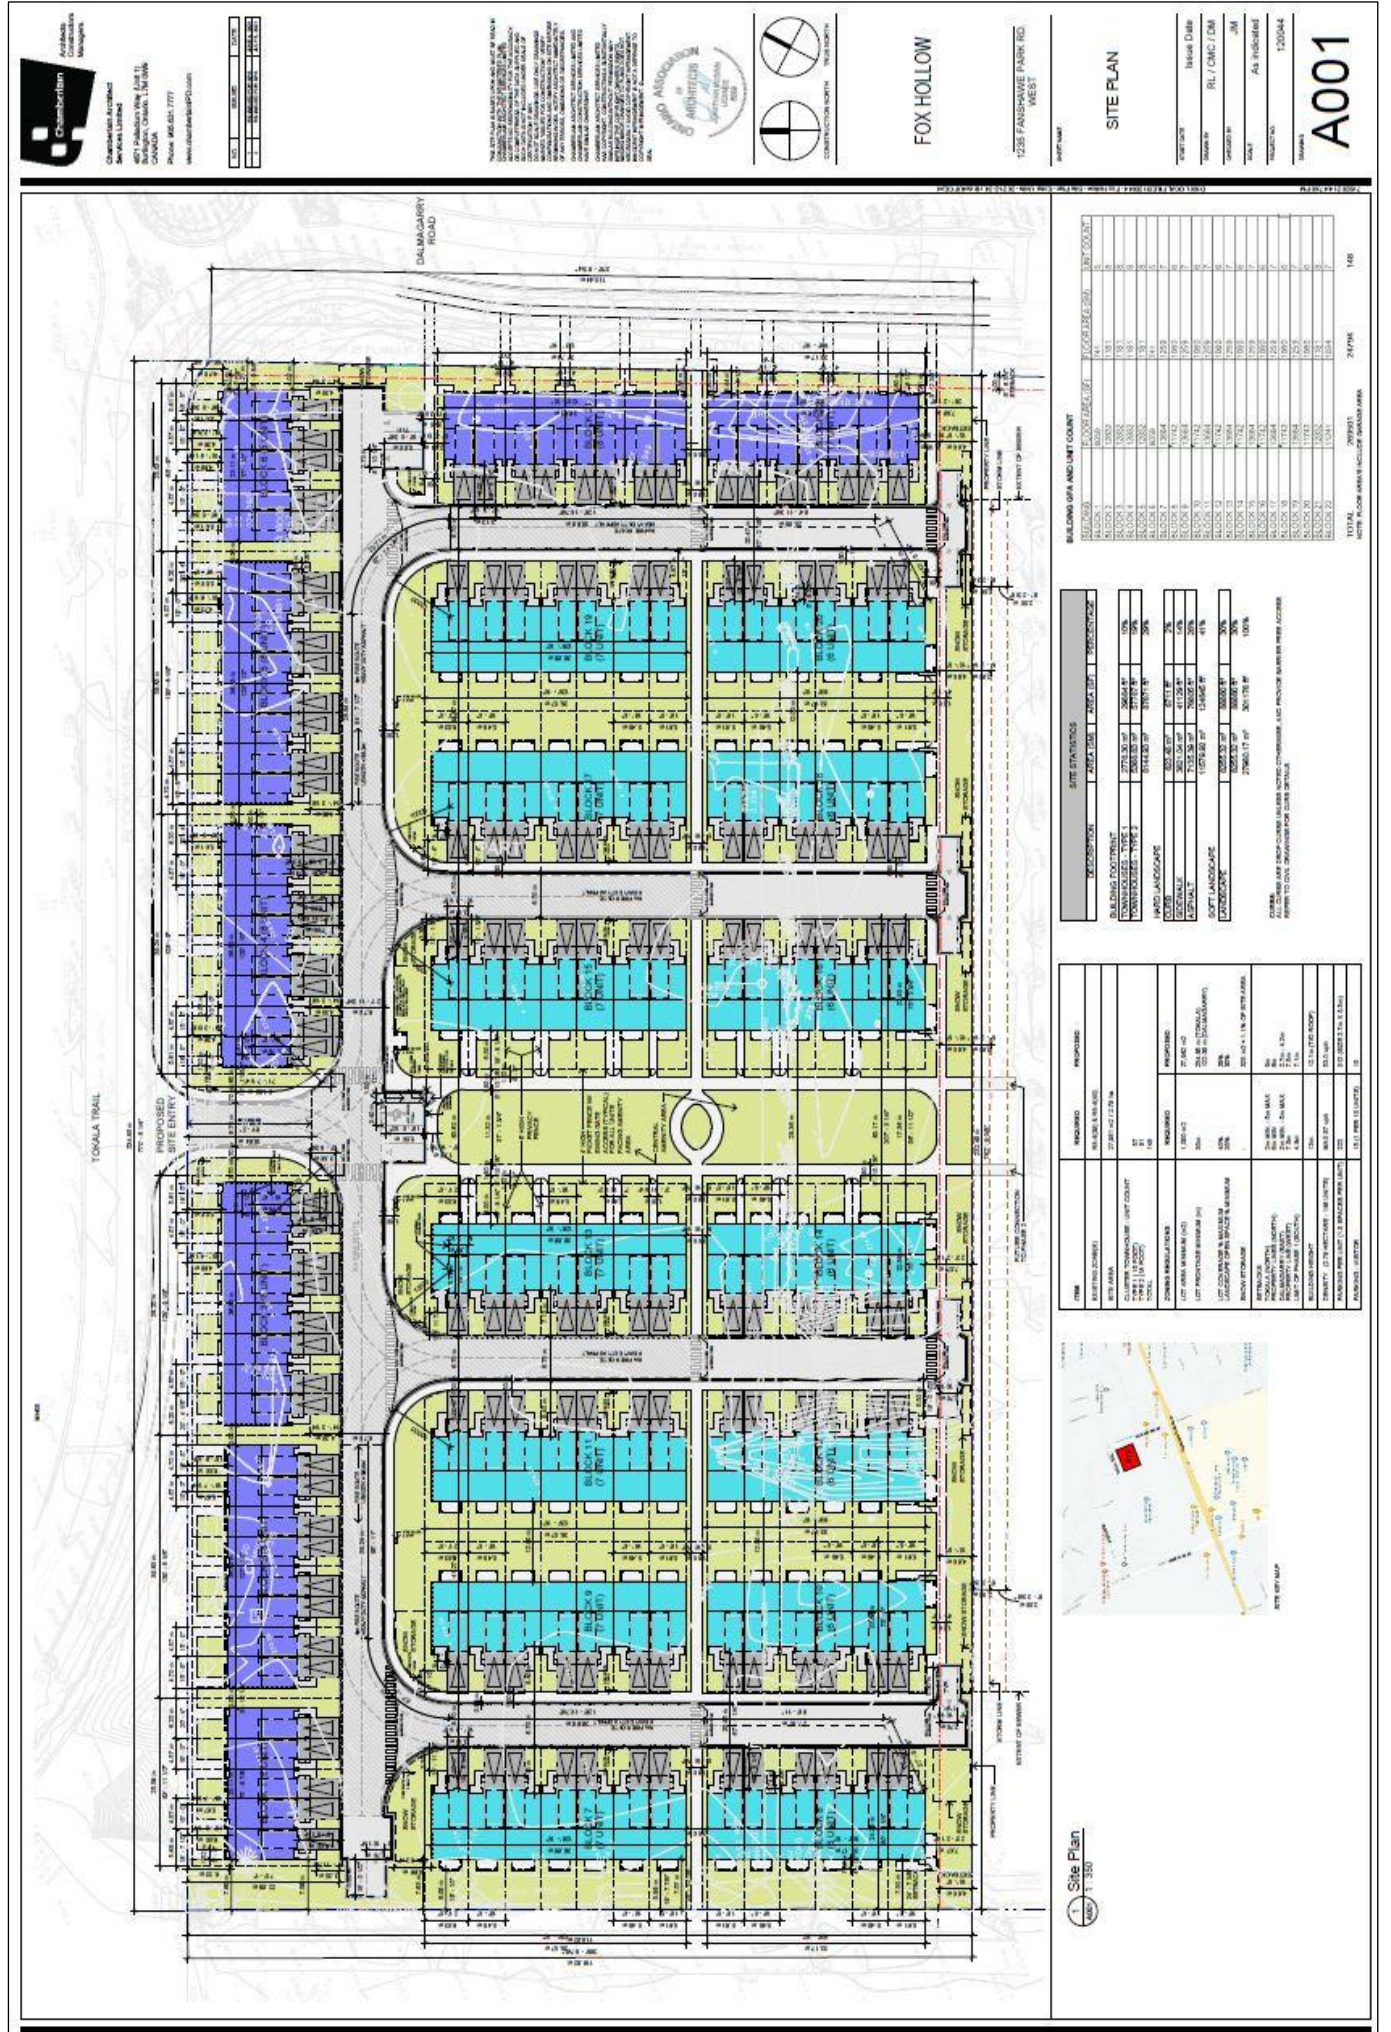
Chamberlain Architects Constructors Managers

Chamberlain Architect Services Limited
4671 Palladium Way (Unit 1)
Burlington, Ontario, L7M 0W9
CANADA
Phone: 905.631.7777
www.chamberlainIPD.com

ONTARIO ASSOCIATION OF ARCHITECTS

CONSTRUCTION NORTH
TRUE NORTH

FOX HOLLOW

1235 FANSHAWE PARK RD. WEST

SITE PLAN

Issue Date
RL / OMC / DM
JM
As indicated
120044

A001

DALMAGARRY ROAD

TOKALA TRAIL

PROPOSED SITE ENTRY

SNOW STORAGE

PROPERTY LINE

EXTENT OF BERM

STORM LINE

FUTURE CONNECTION TO PHASE 2

CENTRAL AMENITY AREA

BLOCK 7 (7 UNIT)
BLOCK 8 (8 UNIT)
BLOCK 9 (7 UNIT)
BLOCK 10 (8 UNIT)
BLOCK 11 (7 UNIT)
BLOCK 12 (8 UNIT)
BLOCK 13 (7 UNIT)
BLOCK 14 (8 UNIT)
BLOCK 15 (7 UNIT)
BLOCK 16 (8 UNIT)
BLOCK 17 (7 UNIT)
BLOCK 18 (8 UNIT)
BLOCK 19 (7 UNIT)
BLOCK 20 (8 UNIT)

SITE STATISTICS

| DESCRIPTION | AREA (SM) | AREA (SF) | PERCENTAGE |
|---|---|---|---|
| BUILDING FOOTPRINT | | | |
| TOWNHOUSES - TYPE 1 | 2776.30 m² | 29884 ft² | 10% |
| TOWNHOUSES - TYPE 2 | 5149.00 m² | 55423 ft² | 19% |
| HARD LANDSCAPE | | | |
| CURB | 623.48 m² | 6711 ft² | 2% |
| SIDEWALK | 3821.04 m² | 41129 ft² | 14% |
| ASPHALT | 7105.84 m² | 76486 ft² | 26% |
| SOFT LANDSCAPE | | | |
| LANDSCAPE | 8255.52 m² | 88860 ft² | 30% |
| | 27965.17 m² | 301176 ft² | 100% |

CURBS: ALL CURBS ARE DROP-CURBS UNLESS NOTED OTHERWISE. REFER TO CIVIL DRAWINGS FOR CURB DETAILS.

BUILDING GFA AND UNIT COUNT

| BUILDING | FLOOR AREA (SF) | FLOOR AREA (SM) | UNIT COUNT |
|---|---|---|---|
| TOTAL | 268931 | 24784 | 148 |

NOTE: FLOOR AREAS INCLUDE GARAGE AREA

| ITEM | REQUIRED | PROPOSED |
|---|---|---|
| EXISTING ZONE(S) | | |
| SITE AREA | | |
| CLUSTER TOWNHOUSE / UNIT COUNT | | |
| ZONING REGULATIONS | REQUIRED | PROPOSED |
| LOT AREA MINIMUM (m2) | | |
| LOT FRONTAGE MINIMUM (m) | | |
| LOT COVERAGE MAXIMUM | | |
| SNOW STORAGE | | |
| SETBACKS | | |
| BUILDING HEIGHT | | |
| DENSITY | | |
| PARKING | | |

SITE KEY MAP

1 Site Plan
A001 1:350